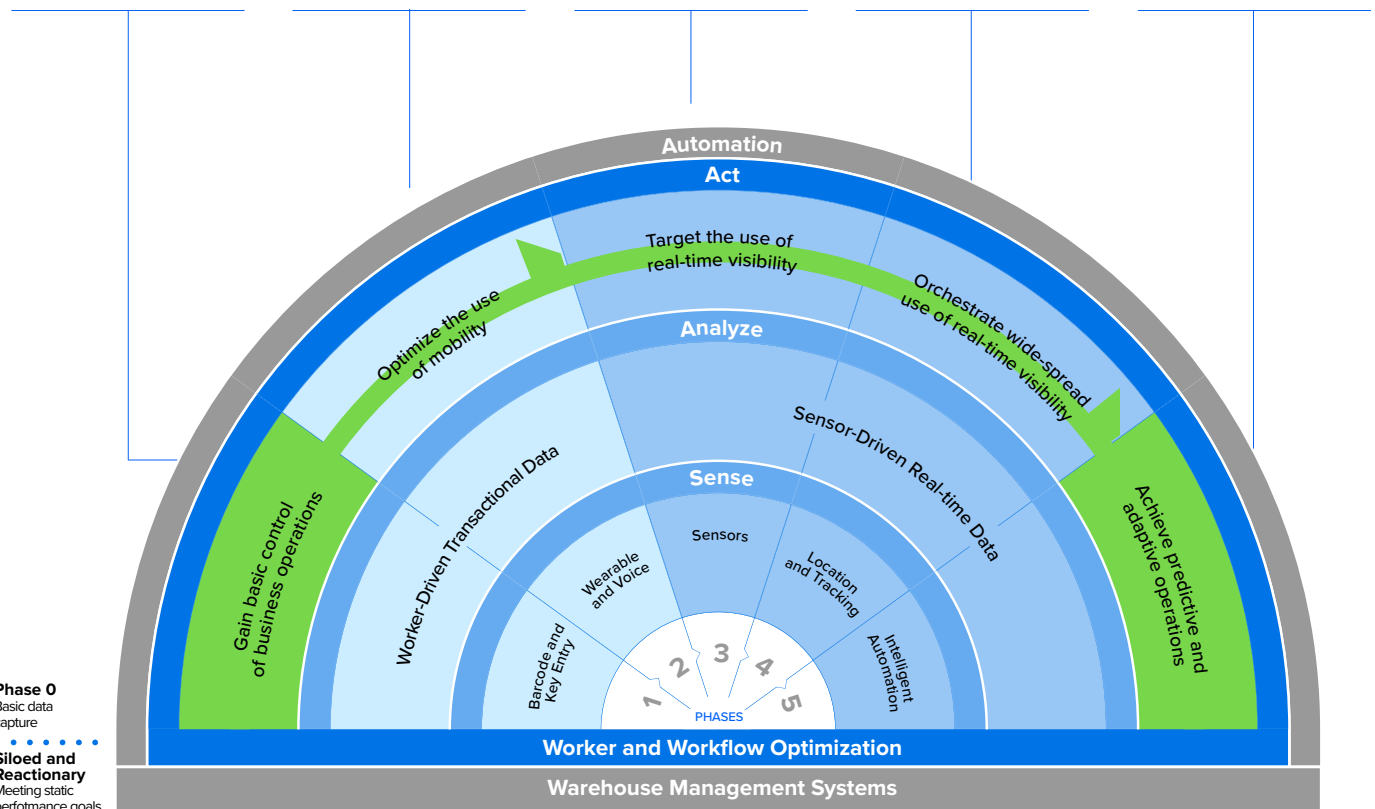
Automation

Act

Target the use of real-time visibility

Optimize the use of mobility

Orchestrate wide-spread use of real-time visibility

Analyze

Gain basic control of business operations

Worker-Driven Transactional Data

Sensor-Driven Real-time Data

Achieve predictive and adaptive operations

Sense

Sensors

Wearable and Voice

Location and Tracking

Barcode and Key Entry

Intelligent Automation

1 2 3 4 5

PHASES

Phase 0
Basic data capture

Siloed and Reactionary
Meeting static perfotmance goals

Worker and Workflow Optimization

Warehouse Management Systems